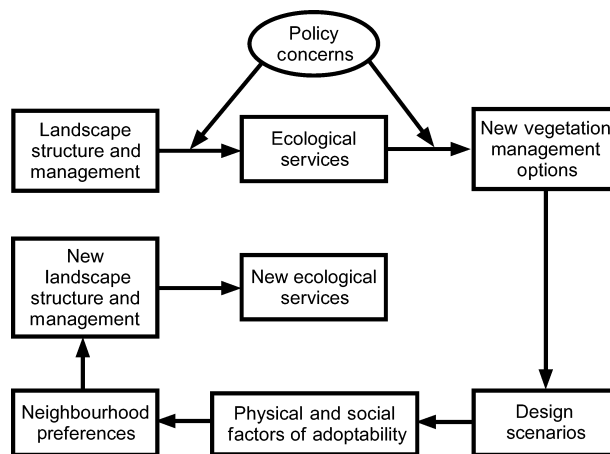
Policy concerns

Landscape structure and management

Ecological services

New vegetation management options

New landscape structure and management

New ecological services

Neighbourhood preferences

Physical and social factors of adoptability

Design scenarios